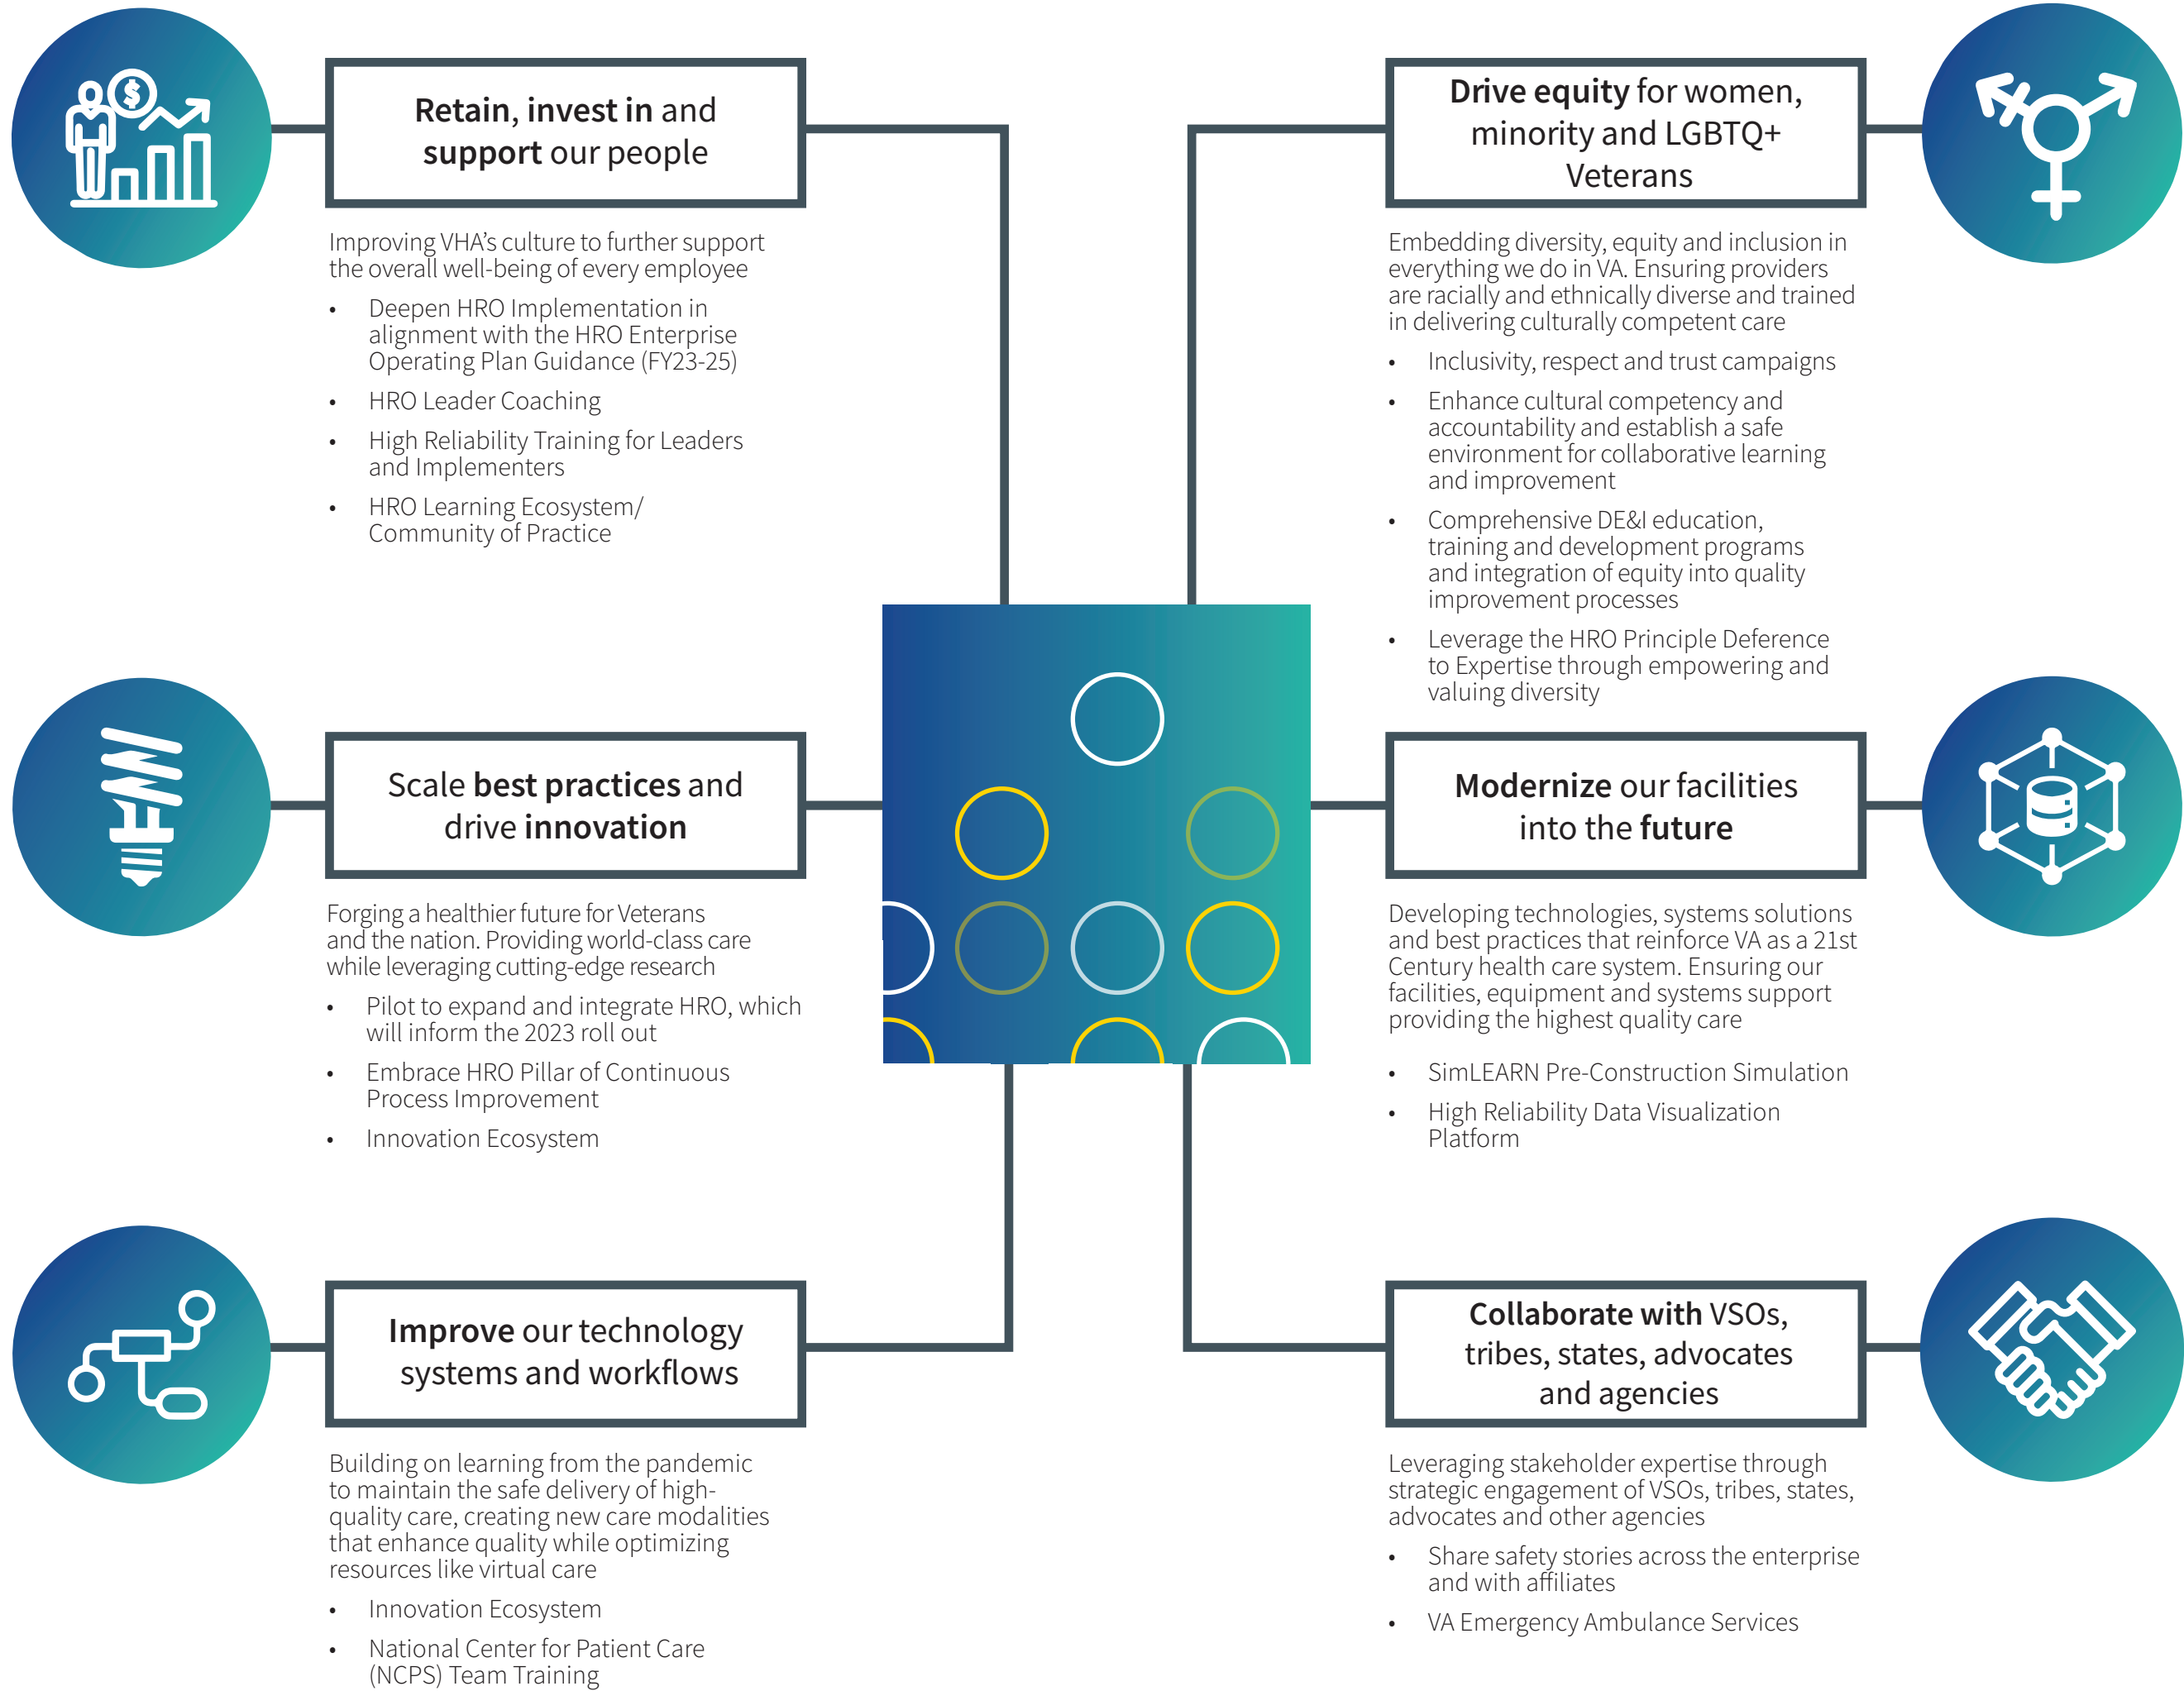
Retain, invest in and support our people

Improving VHA's culture to further support the overall well-being of every employee

- Deepen HRO Implementation in alignment with the HRO Enterprise Operating Plan Guidance (FY23-25)
- HRO Leader Coaching
- High Reliability Training for Leaders and Implementers
- HRO Learning Ecosystem/ Community of Practice

Scale best practices and drive innovation

Forging a healthier future for Veterans and the nation. Providing world-class care while leveraging cutting-edge research

- Pilot to expand and integrate HRO, which will inform the 2023 roll out
- Embrace HRO Pillar of Continuous Process Improvement
- Innovation Ecosystem

Improve our technology systems and workflows

Building on learning from the pandemic to maintain the safe delivery of high-quality care, creating new care modalities that enhance quality while optimizing resources like virtual care

- Innovation Ecosystem
- National Center for Patient Care (NCPS) Team Training

Drive equity for women, minority and LGBTQ+ Veterans

Embedding diversity, equity and inclusion in everything we do in VA. Ensuring providers are racially and ethnically diverse and trained in delivering culturally competent care

- Inclusivity, respect and trust campaigns
- Enhance cultural competency and accountability and establish a safe environment for collaborative learning and improvement
- Comprehensive DE&I education, training and development programs and integration of equity into quality improvement processes
- Leverage the HRO Principle Deference to Expertise through empowering and valuing diversity

Modernize our facilities into the future

Developing technologies, systems solutions and best practices that reinforce VA as a 21st Century health care system. Ensuring our facilities, equipment and systems support providing the highest quality care

- SimLEARN Pre-Construction Simulation
- High Reliability Data Visualization Platform

Collaborate with VSOs, tribes, states, advocates and agencies

Leveraging stakeholder expertise through strategic engagement of VSOs, tribes, states, advocates and other agencies

- Share safety stories across the enterprise and with affiliates
- VA Emergency Ambulance Services